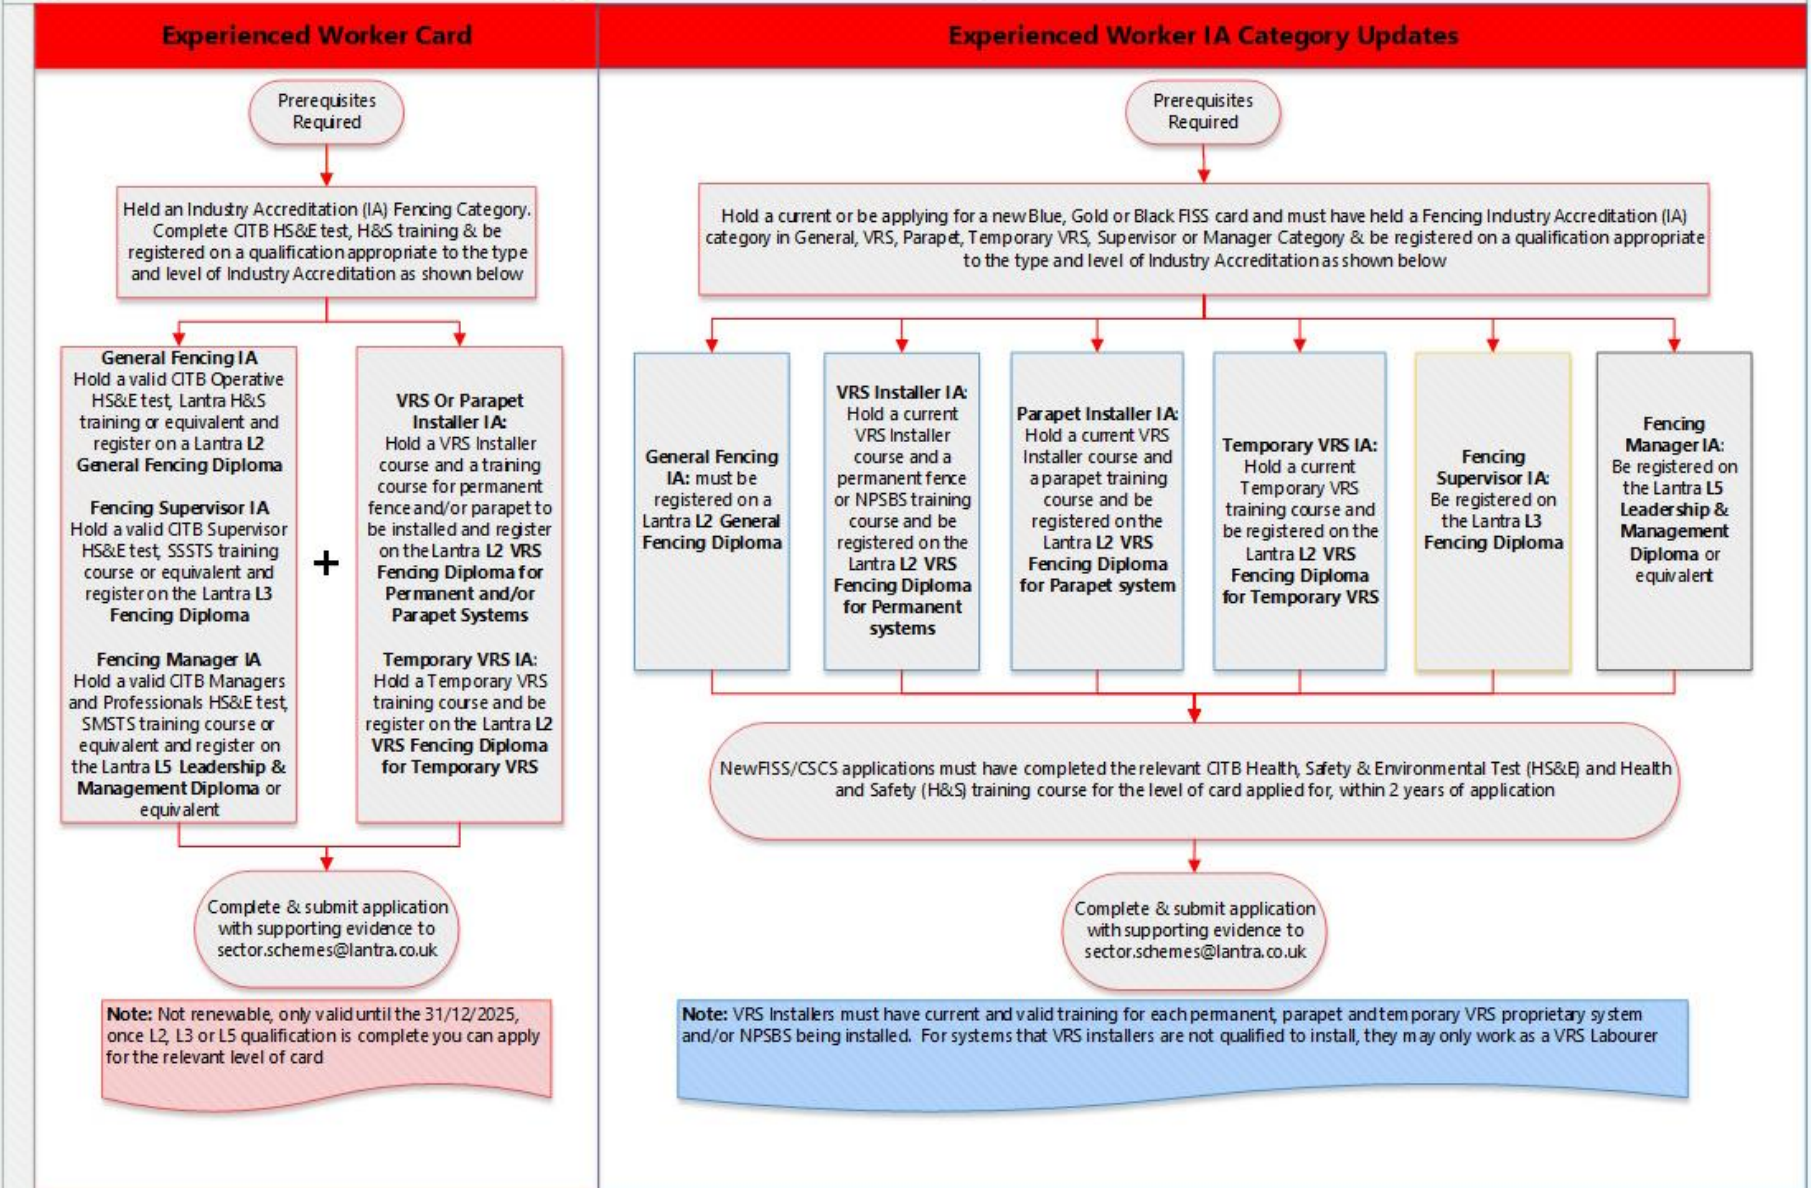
Experienced Worker Card

Prerequisites Required

Held an Industry Accreditation (IA) Fencing Category. Complete CITB HS&E test, H&S training & be registered on a qualification appropriate to the type and level of Industry Accreditation as shown below

General Fencing IA
Hold a valid CITB Operative HS&E test, Lantra H&S training or equivalent and register on a Lantra L2 General Fencing Diploma

Fencing Supervisor IA
Hold a valid CITB Supervisor HS&E test, SSSTS training course or equivalent and register on the Lantra L3 Fencing Diploma

Fencing Manager IA
Hold a valid CITB Managers and Professionals HS&E test, SMSTS training course or equivalent and register on the Lantra L5 Leadership & Management Diploma or equivalent

+

VRS Or Parapet Installer IA:
Hold a VRS Installer course and a training course for permanent fence and/or parapet to be installed and register on the Lantra L2 VRS Fencing Diploma for Permanent and/or Parapet Systems

Temporary VRS IA:
Hold a Temporary VRS training course and be register on the Lantra L2 VRS Fencing Diploma for Temporary VRS

Complete & submit application with supporting evidence to sector.schemes@lantra.co.uk

Note: Not renewable, only valid until the 31/12/2025, once L2, L3 or L5 qualification is complete you can apply for the relevant level of card

Experienced Worker IA Category Updates

Prerequisites Required

Hold a current or be applying for a new Blue, Gold or Black FISS card and must have held a Fencing Industry Accreditation (IA) category in General, VRS, Parapet, Temporary VRS, Supervisor or Manager Category & be registered on a qualification appropriate to the type and level of Industry Accreditation as shown below

General Fencing IA: must be registered on a Lantra L2 General Fencing Diploma

VRS Installer IA: Hold a current VRS Installer course and a permanent fence or NPSBS training course and be registered on the Lantra L2 VRS Fencing Diploma for Permanent systems

Parapet Installer IA: Hold a current VRS Installer course and a parapet training course and be registered on the Lantra L2 VRS Fencing Diploma for Parapet system

Temporary VRS IA: Hold a current Temporary VRS training course and be registered on the Lantra L2 VRS Fencing Diploma for Temporary VRS

Fencing Supervisor IA: Be registered on the Lantra L3 Fencing Diploma

Fencing Manager IA: Be registered on the Lantra L5 Leadership & Management Diploma or equivalent

New FISS/CSCS applications must have completed the relevant CITB Health, Safety & Environmental Test (HS&E) and Health and Safety (H&S) training course for the level of card applied for, within 2 years of application

Complete & submit application with supporting evidence to sector.schemes@lantra.co.uk

Note: VRS Installers must have current and valid training for each permanent, parapet and temporary VRS proprietary system and/or NPSBS being installed. For systems that VRS installers are not qualified to install, they may only work as a VRS Labourer